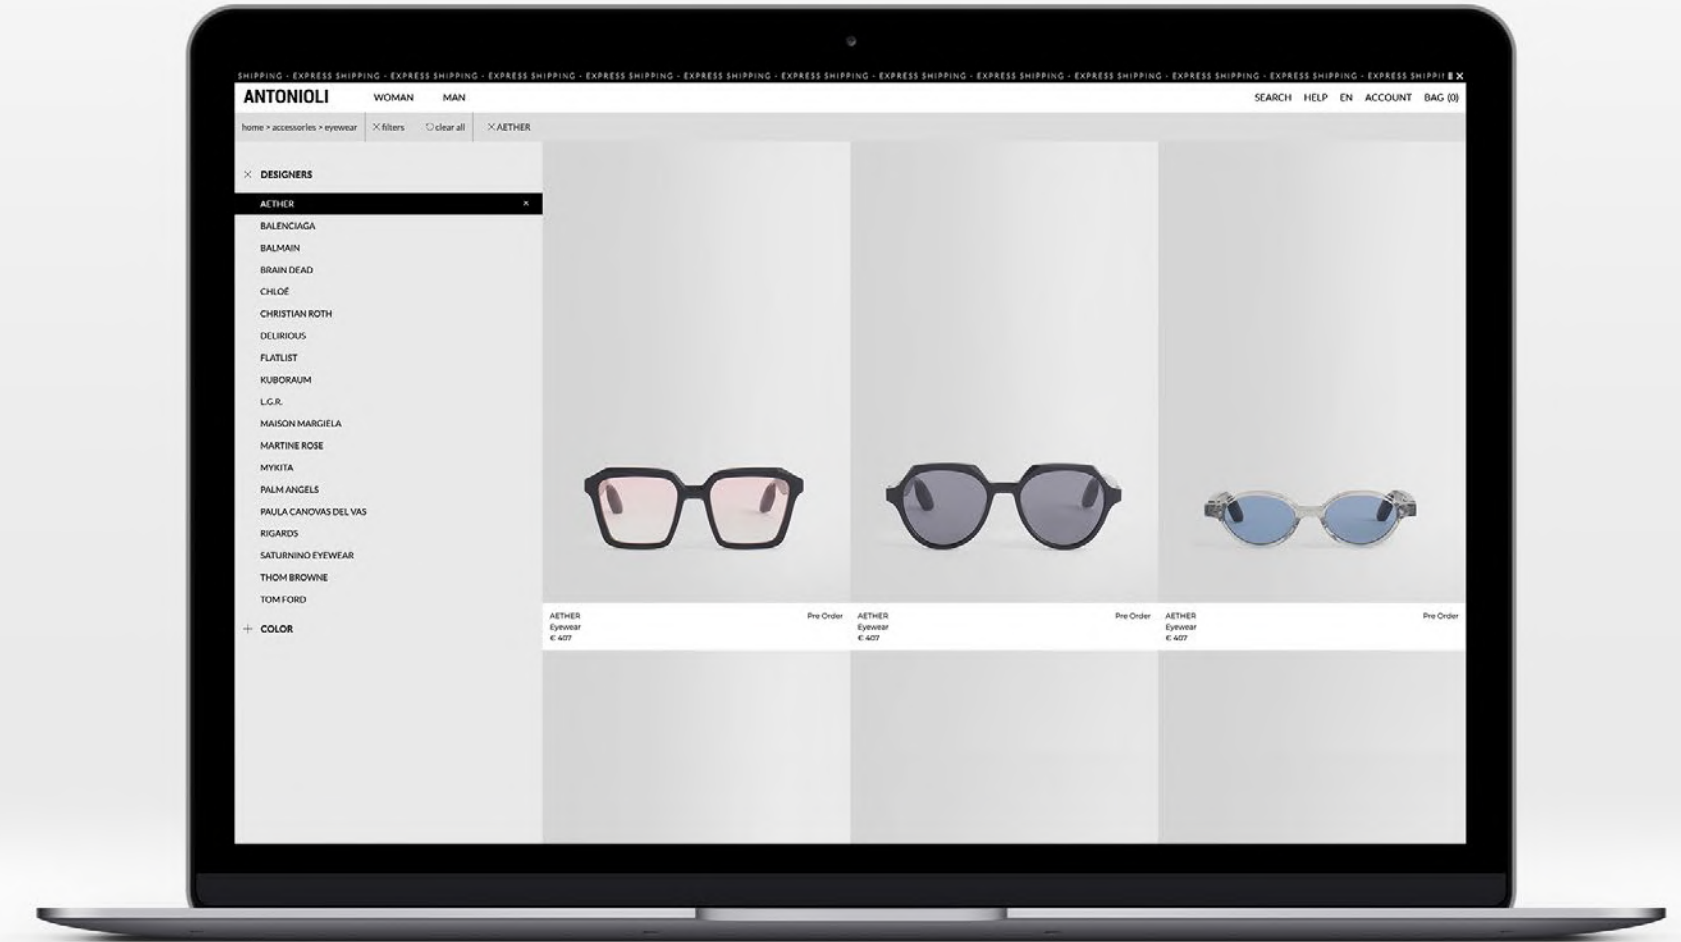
SHIPPING - EXPRESS SHIPPING - EXPRESS SHIPPING - EXPRESS SHIPPING - EXPRESS SHIPPING - EXPRESS SHIPPING - EXPRESS SHIPPING - EXPRESS SHIPPING - EXPRESS SHIPPING - EXPRESS SHIPPING - EXPRESS SHIPPING - EXPRESS SHIPPING - EXPRESS SHIPPI

ANTONIOLI WOMAN MAN SEARCH HELP EN ACCOUNT BAG (0)

home > accessories > eyewear ✕ filters clear all ✕ AETHER

✕ DESIGNERS

AETHER
BALENCIAGA
BALMAIN
BRAIN DEAD
CHLOÉ
CHRISTIAN ROTH
DELIRIOUS
FLATLIST
KUBORAUM
L.G.R.
MAISON MARGIELA
MARTINE ROSE
MYKITA
PALM ANGELS
PAULA CANOVAS DEL VAS
RIGARDS
SATURNINO EYEWEAR
THOM BROWNE
TOM FORD

+ COLOR

AETHER
Eyewear
€ 407
Pre Order

AETHER
Eyewear
€ 407
Pre Order

AETHER
Eyewear
€ 407
Pre Order